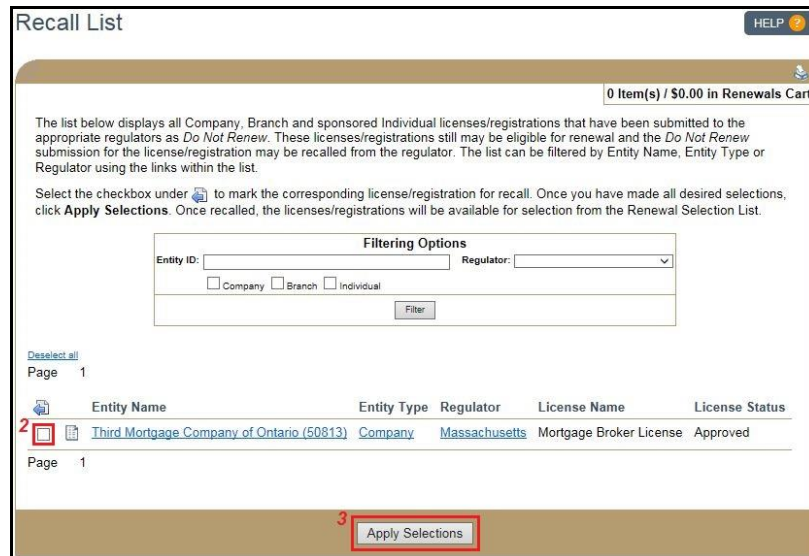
Recall List

HELP ?

0 Item(s) / $0.00 in Renewals Cart

The list below displays all Company, Branch and sponsored Individual licenses/registrations that have been submitted to the appropriate regulators as *Do Not Renew*. These licenses/registrations still may be eligible for renewal and the *Do Not Renew* submission for the license/registration may be recalled from the regulator. The list can be filtered by Entity Name, Entity Type or Regulator using the links within the list.

Select the checkbox under to mark the corresponding license/registration for recall. Once you have made all desired selections, click **Apply Selections**. Once recalled, the licenses/registrations will be available for selection from the Renewal Selection List.

Filtering Options

Entity ID: Regulator:

Company Branch Individual

Filter

Deselect all

Page 1

| | | Entity Name | Entity Type | Regulator | License Name | License Status |
|---|---|---|---|---|---|---|
| 2 | | Third Mortgage Company of Ontario (50813) | Company | Massachusetts | Mortgage Broker License | Approved |

Page 1

3

Apply Selections